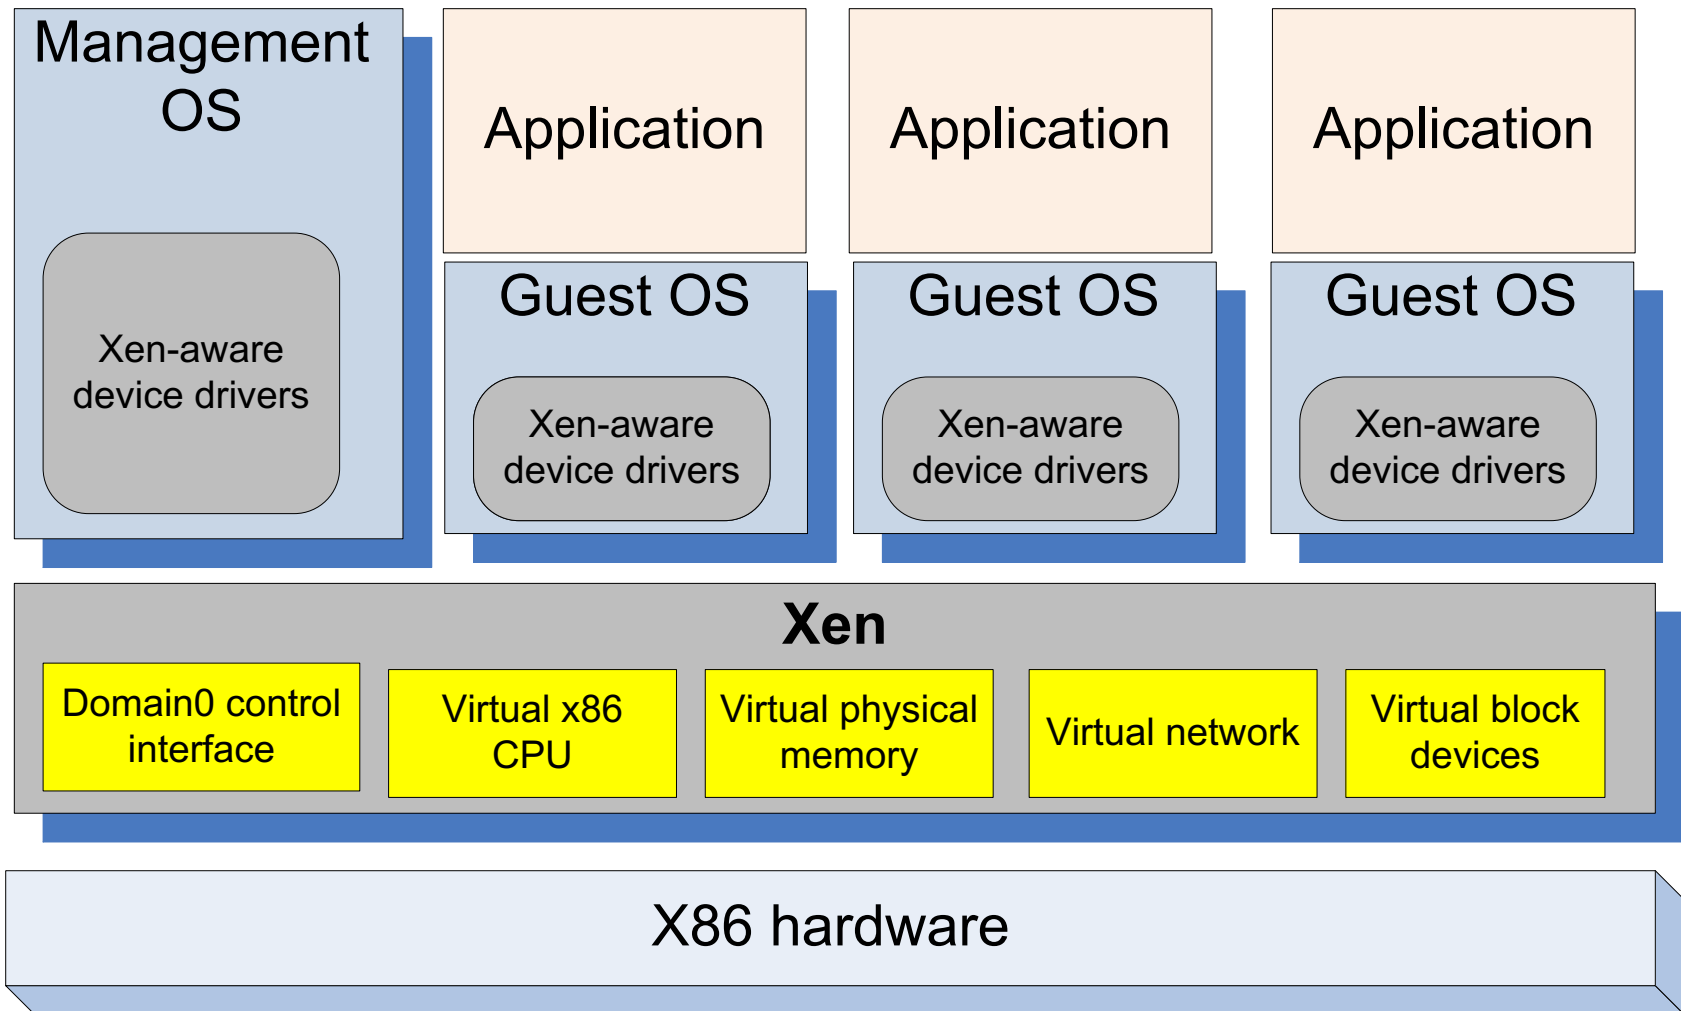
Management OS

Xen-aware device drivers

Application

Application

Application

Guest OS

Xen-aware device drivers

Guest OS

Xen-aware device drivers

Guest OS

Xen-aware device drivers

Xen

Domain0 control interface

Virtual x86 CPU

Virtual physical memory

Virtual network

Virtual block devices

X86 hardware